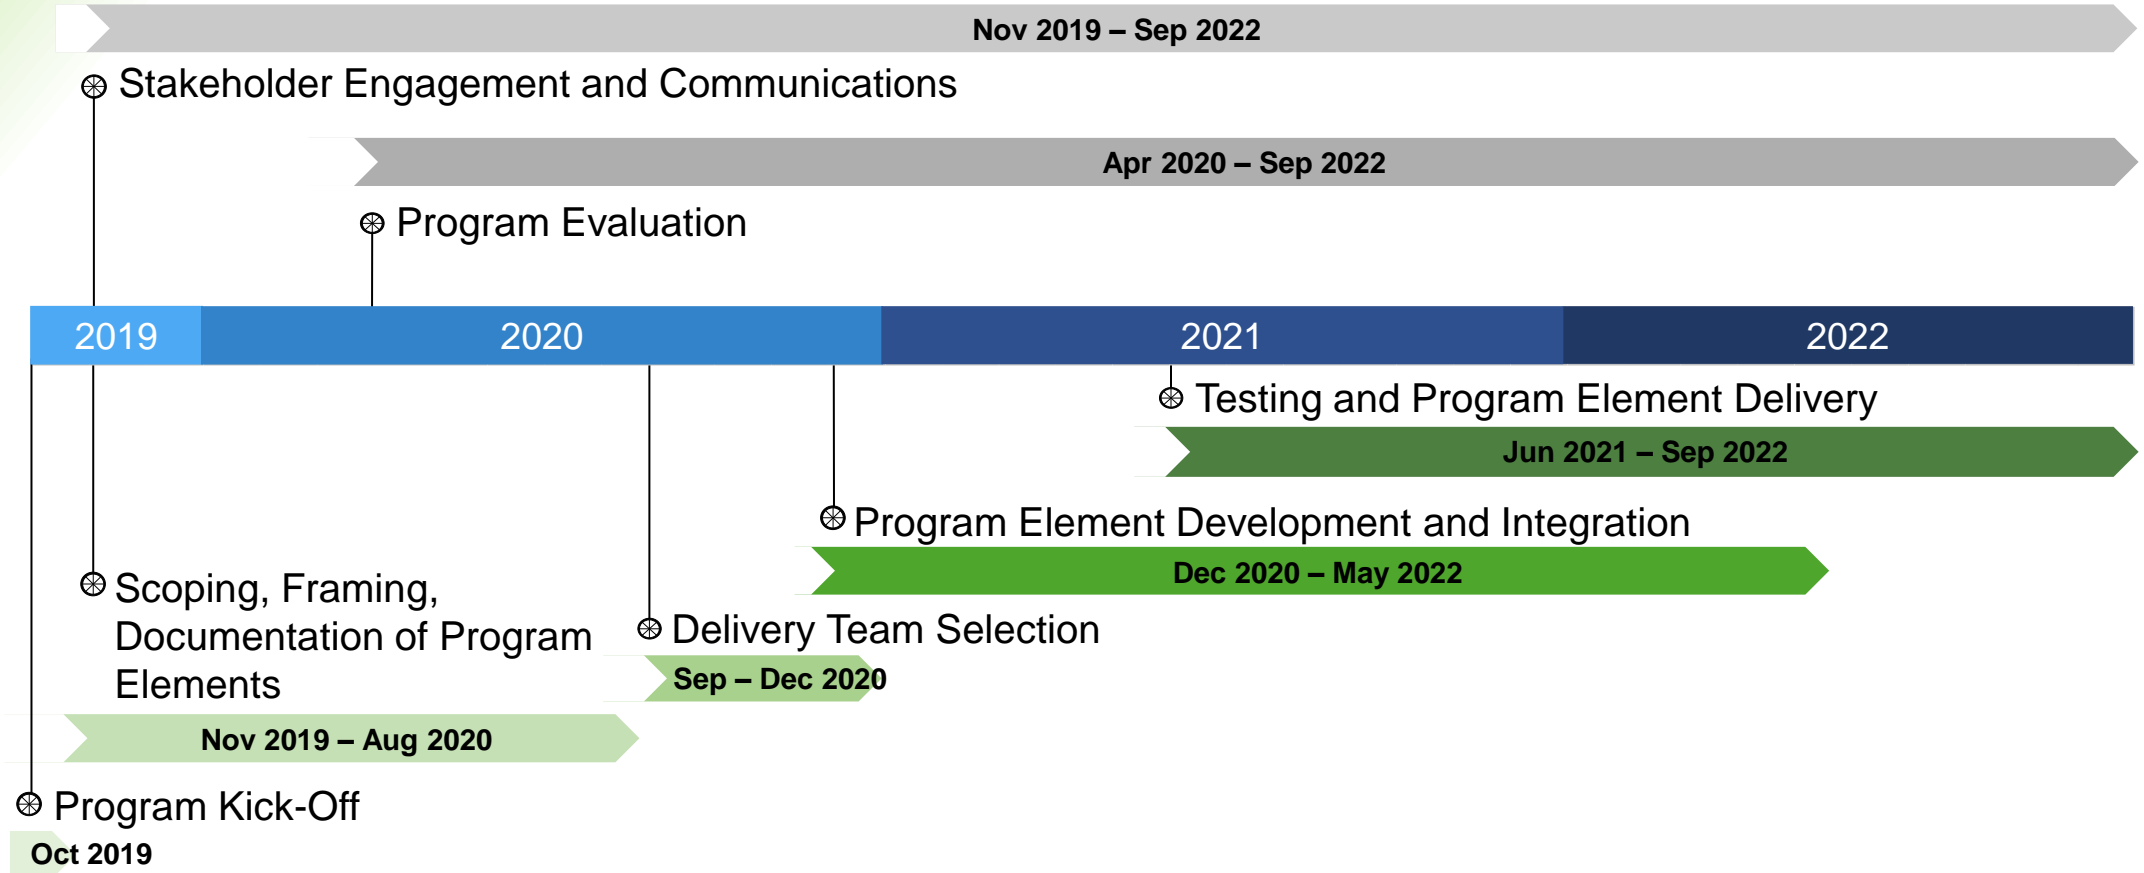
Nov 2019 – Sep 2022

Stakeholder Engagement and Communications

Apr 2020 – Sep 2022

Program Evaluation

2019 2020 2021 2022

Testing and Program Element Delivery

Jun 2021 – Sep 2022

Program Element Development and Integration

Dec 2020 – May 2022

Scoping, Framing, Documentation of Program Elements

Delivery Team Selection

Sep – Dec 2020

Nov 2019 – Aug 2020

Program Kick-Off

Oct 2019